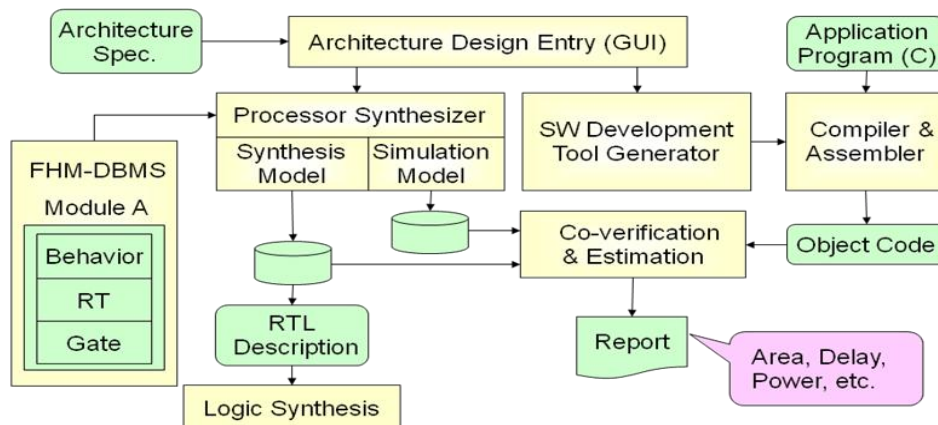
Architecture Spec.

Architecture Design Entry (GUI)

Application Program (C)

Processor Synthesizer

Synthesis Model

Simulation Model

SW Development Tool Generator

Compiler & Assembler

FHM-DBMS

Module A

Behavior

RT

Gate

Co-verification & Estimation

Object Code

RTL Description

Report

Area, Delay, Power, etc.

Logic Synthesis